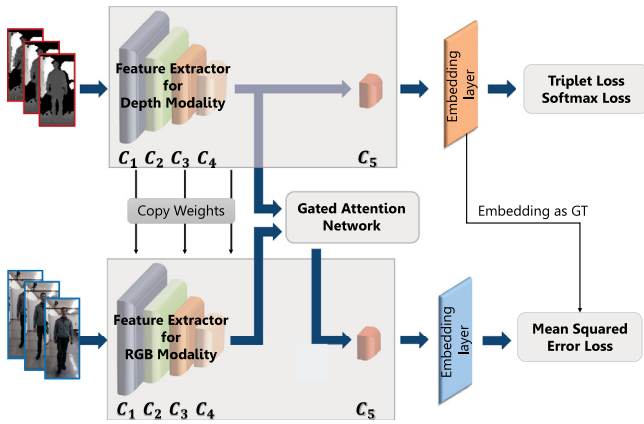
Feature Extractor for Depth Modality

$C_1$ $C_2$ $C_3$ $C_4$

$C_5$

Embedding layer

Triplet Loss
Softmax Loss

Copy Weights

Gated Attention Network

Embedding as GT

Feature Extractor for RGB Modality

$C_1$ $C_2$ $C_3$ $C_4$

$C_5$

Embedding layer

Mean Squared Error Loss